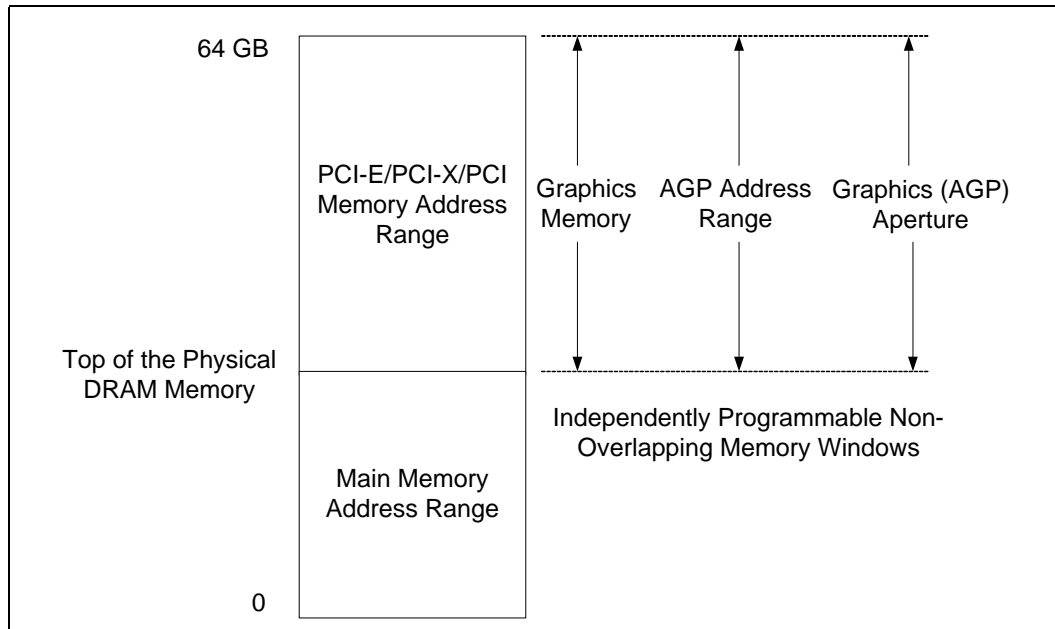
64 GB

PCI-E/PCI-X/PCI Memory Address Range

Graphics Memory

AGP Address Range

Graphics (AGP) Aperture

Top of the Physical DRAM Memory

Independently Programmable Non-Overlapping Memory Windows

Main Memory Address Range

0